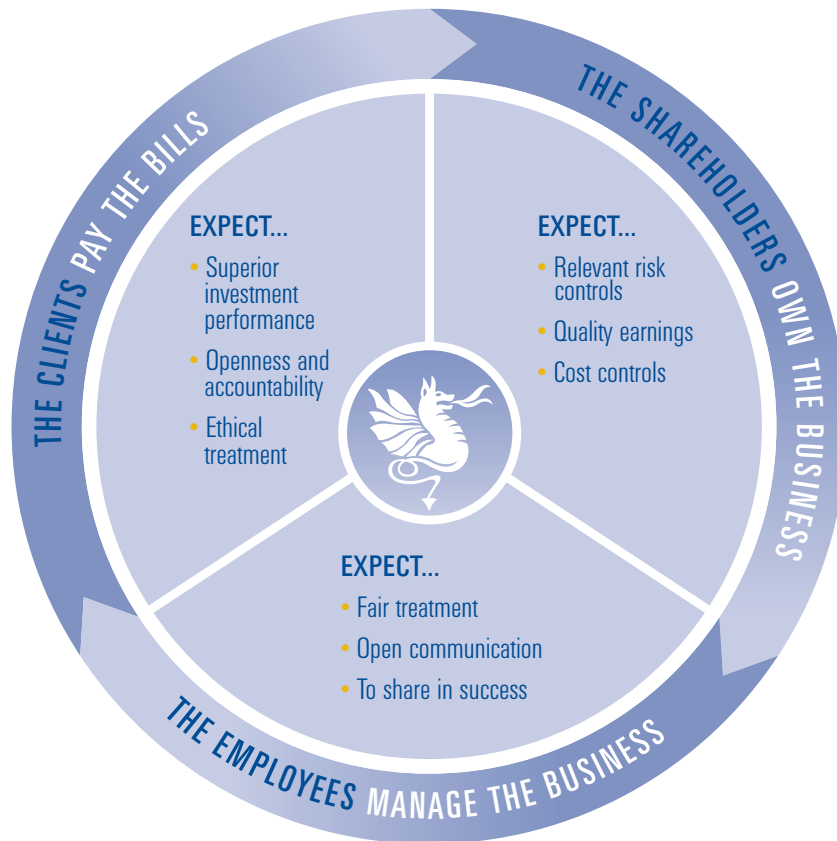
THE CLIENTS PAY THE BILLS

THE SHAREHOLDERS OWN THE BUSINESS

THE EMPLOYEES MANAGE THE BUSINESS

EXPECT...
• Superior investment performance
• Openness and accountability
• Ethical treatment

EXPECT...
• Relevant risk controls
• Quality earnings
• Cost controls

EXPECT...
• Fair treatment
• Open communication
• To share in success